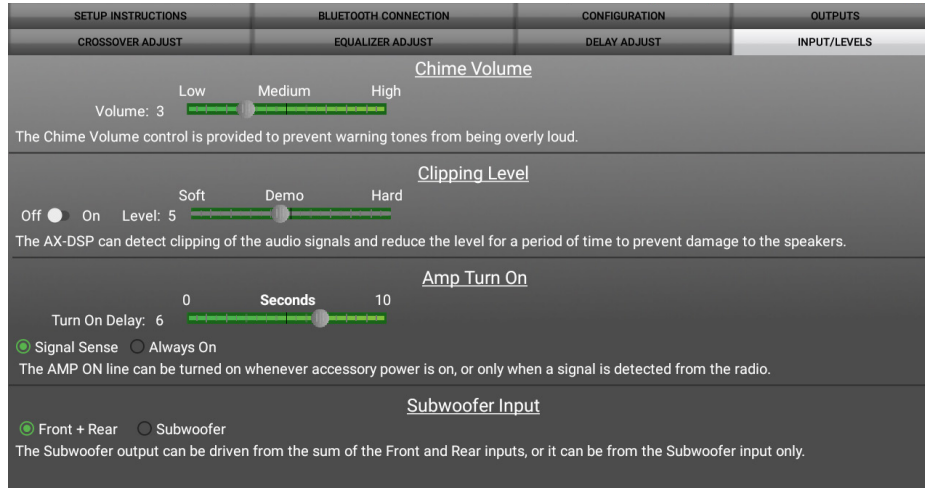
SETUP INSTRUCTIONS | BLUETOOTH CONNECTION | CONFIGURATION | OUTPUTS
CROSSOVER ADJUST | EQUALIZER ADJUST | DELAY ADJUST | INPUT/LEVELS

Chime Volume

Low Medium High
Volume: 3

The Chime Volume control is provided to prevent warning tones from being overly loud.

Clipping Level

Soft Demo Hard
Off On Level: 5

The AX-DSP can detect clipping of the audio signals and reduce the level for a period of time to prevent damage to the speakers.

Amp Turn On

0 Seconds 10
Turn On Delay: 6

Signal Sense Always On

The AMP ON line can be turned on whenever accessory power is on, or only when a signal is detected from the radio.

Subwoofer Input

Front + Rear Subwoofer

The Subwoofer output can be driven from the sum of the Front and Rear inputs, or it can be from the Subwoofer input only.